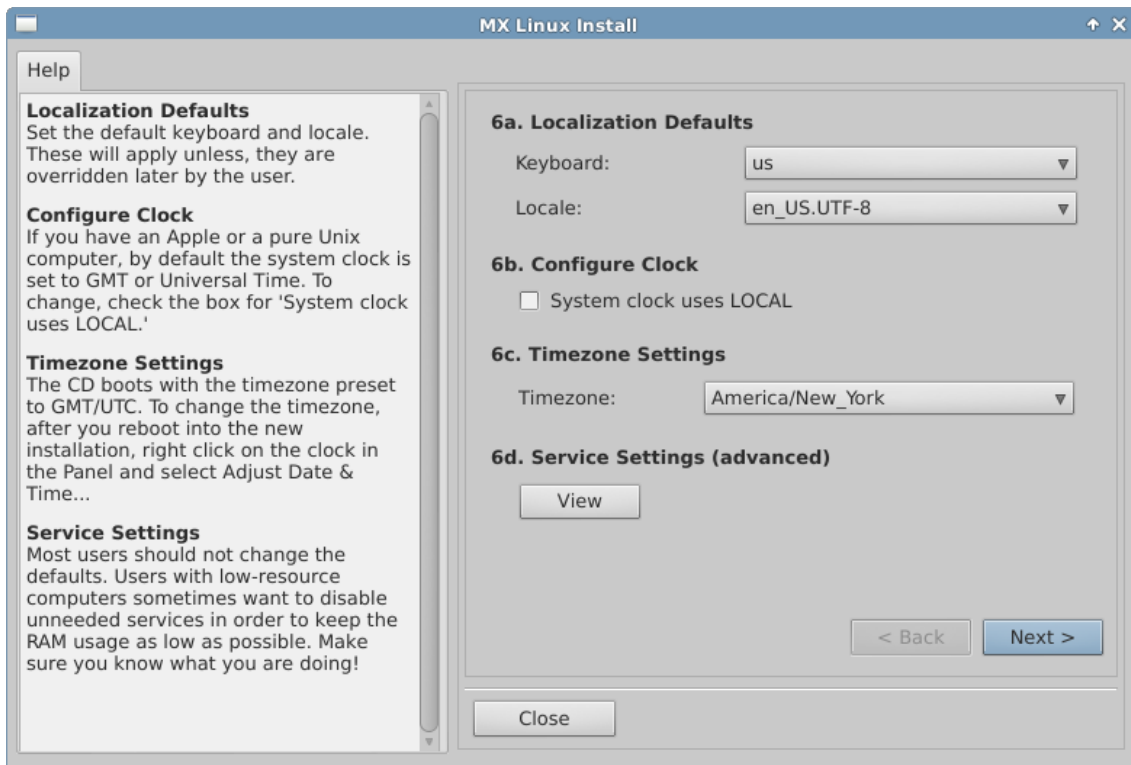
MX Linux Install

Help

**Localization Defaults**
Set the default keyboard and locale. These will apply unless, they are overridden later by the user.

**Configure Clock**
If you have an Apple or a pure Unix computer, by default the system clock is set to GMT or Universal Time. To change, check the box for 'System clock uses LOCAL.'

**Timezone Settings**
The CD boots with the timezone preset to GMT/UTC. To change the timezone, after you reboot into the new installation, right click on the clock in the Panel and select Adjust Date & Time...

**Service Settings**
Most users should not change the defaults. Users with low-resource computers sometimes want to disable unneeded services in order to keep the RAM usage as low as possible. Make sure you know what you are doing!

6a. Localization Defaults

Keyboard: us

Locale: en_US.UTF-8

6b. Configure Clock

System clock uses LOCAL

6c. Timezone Settings

Timezone: America/New_York

6d. Service Settings (advanced)

View

< Back

Next >

Close